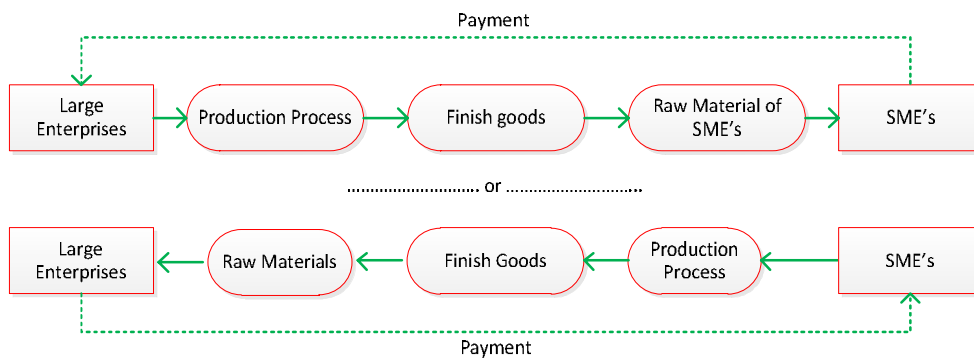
Payment

Large Enterprises

Production Process

Finish goods

Raw Material of SME's

SME's

.............................. or ..............................

Large Enterprises

Raw Materials

Finish Goods

Production Process

SME's

Payment